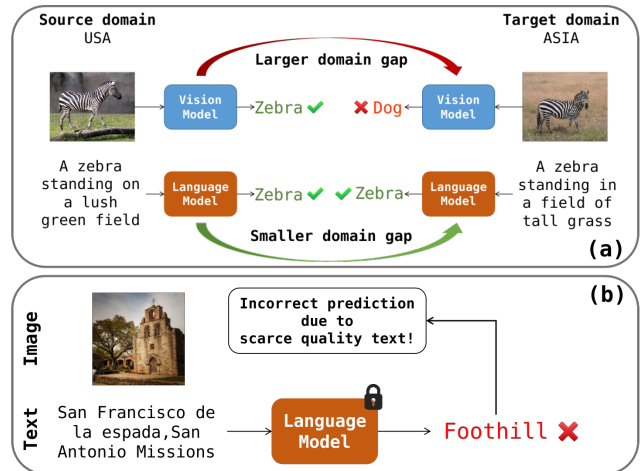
Source domain
USA

Target domain
ASIA

Larger domain gap

Vision Model

Zebra ✔

✖ Dog

Vision Model

A zebra standing on a lush green field

Language Model

Zebra ✔

✔ Zebra

Language Model

A zebra standing in a field of tall grass

Smaller domain gap

(a)

(b)

Image

Incorrect prediction due to scarce quality text!

Text

San Francisco de la espada,San Antonio Missions

Language Model

Foothill ✖